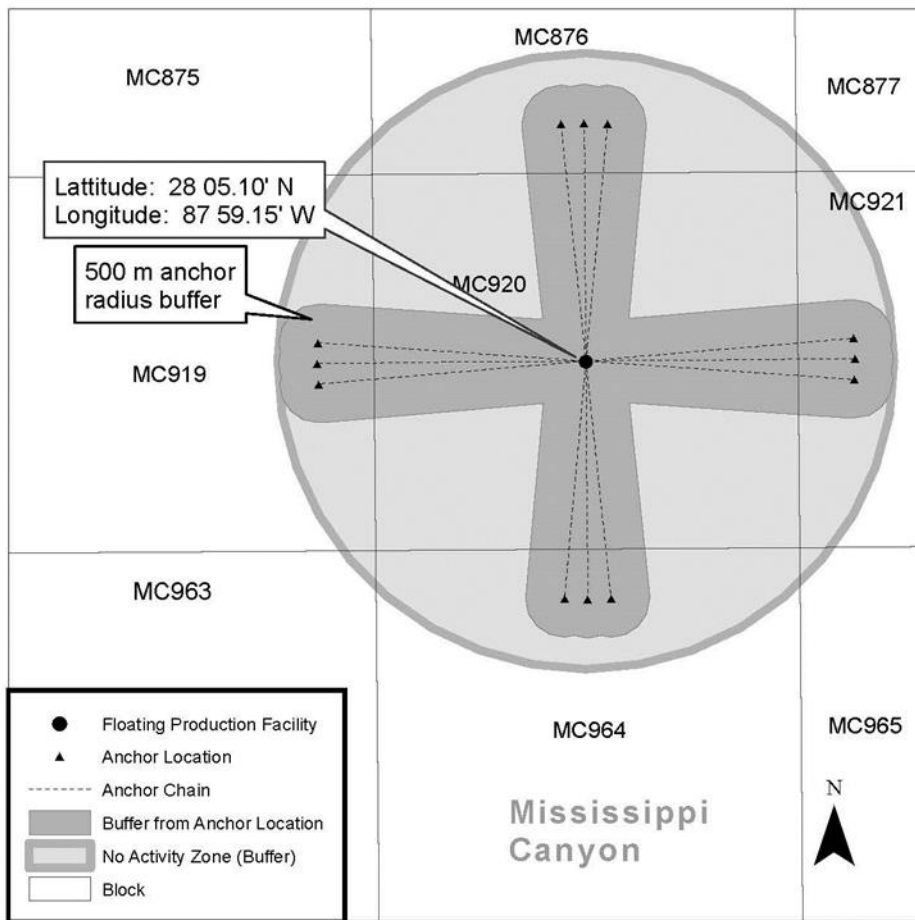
MC876

MC875

MC877

Lattitude: 28 05.10' N
Longitude: 87 59.15' W

MC921

500 m anchor radius buffer

MC920

MC919

MC963

Floating Production Facility
Anchor Location
Anchor Chain
Buffer from Anchor Location
No Activity Zone (Buffer)
Block

MC964

MC965

N

Mississippi Canyon